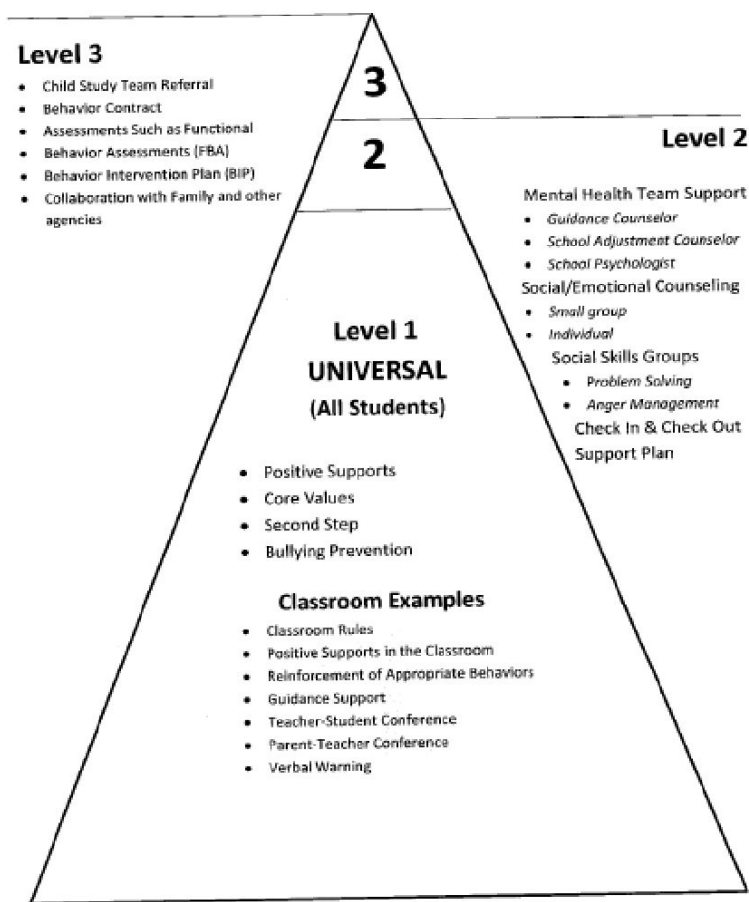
Level 3

- Child Study Team Referral
- Behavior Contract
- Assessments Such as Functional
- Behavior Assessments (FBA)
- Behavior Intervention Plan (BIP)
- Collaboration with Family and other agencies

3

2

Level 2

Mental Health Team Support

- *Guidance Counselor*
- *School Adjustment Counselor*
- *School Psychologist*

Social/Emotional Counseling

- *Small group*
- *Individual*

Social Skills Groups

- *Problem Solving*
- *Anger Management*

Check In & Check Out Support Plan

Level 1
UNIVERSAL
(All Students)

- Positive Supports
- Core Values
- Second Step
- Bullying Prevention

Classroom Examples

- Classroom Rules
- Positive Supports in the Classroom
- Reinforcement of Appropriate Behaviors
- Guidance Support
- Teacher-Student Conference
- Parent-Teacher Conference
- Verbal Warning